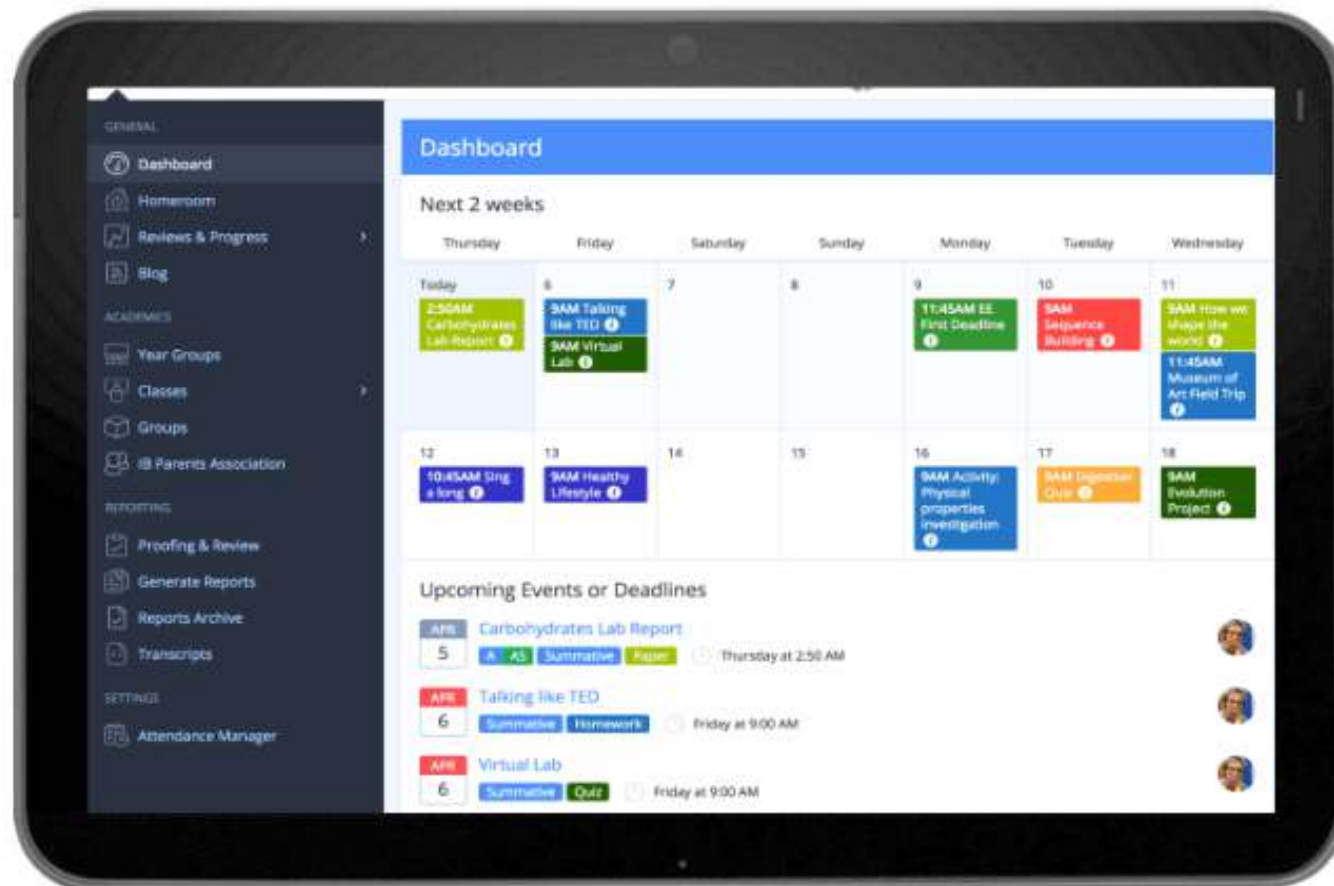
GENERAL

Dashboard

Homeroom

Reviews & Progress

Blog

ACADEMICS

Year Groups

Classes

Groups

IB Parents Association

REPORTING

Proofing & Review

Generate Reports

Reports Archive

Transcripts

SETTINGS

Attendance Manager

Dashboard

Next 2 weeks

| Thursday | Friday | Saturday | Sunday | Monday | Tuesday | Wednesday |
|---|---|---|---|---|---|---|
| Today 2:50AM Carbohydrates Lab Report | 6 9AM Talking like TED 9AM Virtual Lab | 7 | 8 | 9 11:45AM EE First Deadline | 10 9AM Sequence Building | 11 9AM How we shape the world 11:45AM Museum of Art Field Trip |
| 12 10:45AM Sing a long | 13 9AM Healthy Lifestyle | 14 | 15 | 16 9AM Activity: Physical properties investigation | 17 9AM Digestion Quiz | 18 9AM Evolution Project |

Upcoming Events or Deadlines

APR 5 Carbohydrates Lab Report
A AS Summative Paper Thursday at 2:50 AM

APR 6 Talking like TED
Summative Homework Friday at 9:00 AM

APR 6 Virtual Lab
Summative Quiz Friday at 9:00 AM